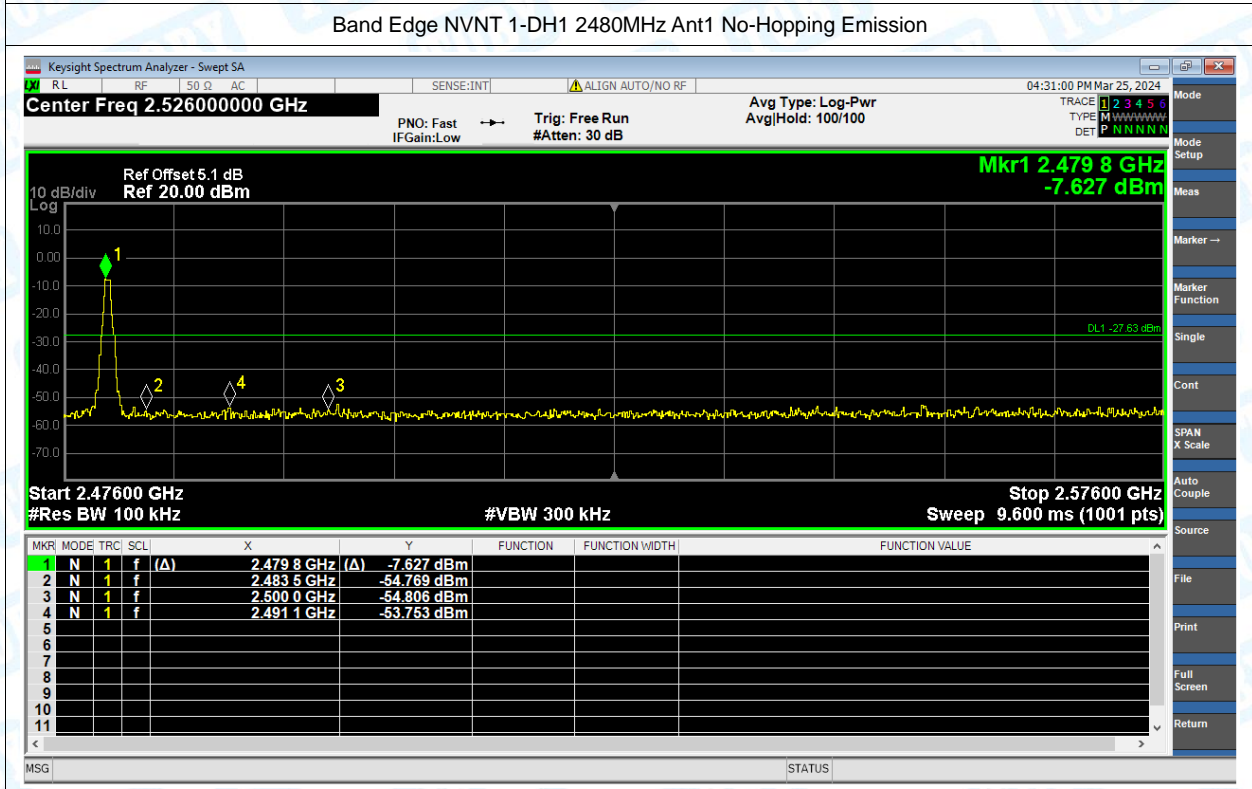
Band Edge NVNT 1-DH1 2480MHz Ant1 No-Hopping Emission

Keysight Spectrum Analyzer - Swept SA

RL RF 50 Ω AC SENSE:INT ALIGN AUTO/NO RF 04:31:00 PM Mar 25, 2024

Center Freq 2.526000000 GHz

PNO: Fast IFGain:Low Trig: Free Run #Atten: 30 dB Avg Type: Log-Pwr Avg|Hold: 100/100

TRACE 1 2 3 4 5 6 TYPE M WWWWW DET P N N N N N

Mode

Mode Setup

Ref Offset 5.1 dB Ref 20.00 dBm

10 dB/div Log

Mkr1 2.479 8 GHz -7.627 dBm

Meas

10.0 0.00 -10.0 -20.0 -30.0 -40.0 -50.0 -60.0 -70.0

1 2 4 3

DL1 -27.63 dBm

Marker →

Marker Function

Single

Cont

SPAN X Scale

Auto Couple

Start 2.47600 GHz #Res BW 100 kHz #VBW 300 kHz Stop 2.57600 GHz Sweep 9.600 ms (1001 pts)

Source

| MKR | MODE | TRC | SCL | X | Y | FUNCTION | FUNCTION WIDTH | FUNCTION VALUE |
|---|---|---|---|---|---|---|---|---|
| 1 | N | 1 | f (Δ) | 2.479 8 GHz | (Δ) -7.627 dBm | | | |
| 2 | N | 1 | f | 2.483 5 GHz | -54.769 dBm | | | |
| 3 | N | 1 | f | 2.500 0 GHz | -54.806 dBm | | | |
| 4 | N | 1 | f | 2.491 1 GHz | -53.753 dBm | | | |
| 5 | | | | | | | | |
| 6 | | | | | | | | |
| 7 | | | | | | | | |
| 8 | | | | | | | | |
| 9 | | | | | | | | |
| 10 | | | | | | | | |
| 11 | | | | | | | | |

File

Print

Full Screen

Return

MSG STATUS